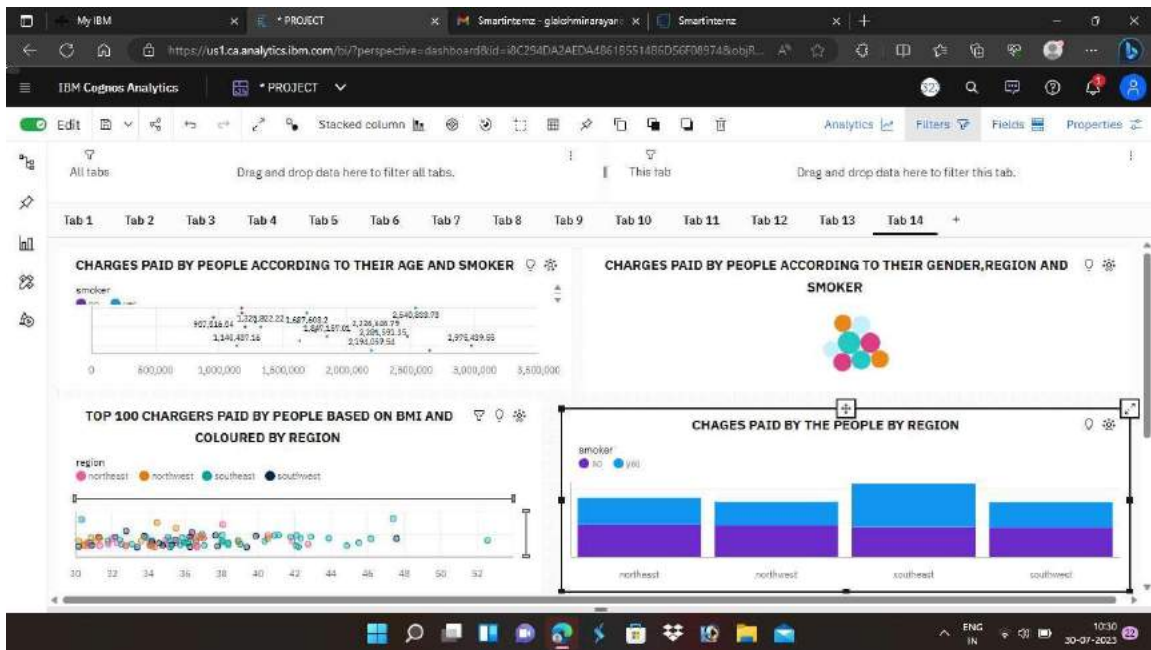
My IBM × * PROJECT × Smartinternz - glakshminarayan × Smartinternz ×

https://us1.ca.analytics.ibm.com/bi/?perspective=dashboard&id=i0C294DA2AEDA4861B5514B6D56F08974&objR...

IBM Cognos Analytics * PROJECT

Edit Stacked column Analytics Filters Fields Properties

All tabs Drag and drop data here to filter all tabs. This tab Drag and drop data here to filter this tab.

Tab 1 Tab 2 Tab 3 Tab 4 Tab 5 Tab 6 Tab 7 Tab 8 Tab 9 Tab 10 Tab 11 Tab 12 Tab 13 Tab 14 +

CHARGES PAID BY PEOPLE ACCORDING TO THEIR AGE AND SMOKER

smoker
no yes

907,516.04 1,323,822.22 1,687,608.2 1,140,437.16 1,647,157.01 2,126,108.79 2,184,591.15 2,194,059.53 2,540,888.78 1,976,439.55

0 500,000 1,000,000 1,500,000 2,000,000 2,500,000 3,000,000 3,500,000

CHARGES PAID BY PEOPLE ACCORDING TO THEIR GENDER,REGION AND SMOKER

TOP 100 CHARGERS PAID BY PEOPLE BASED ON BMI AND COLOURED BY REGION

region
northeast northwest southeast southwest

30 32 34 36 38 40 42 44 46 48 50 52

CHAGES PAID BY THE PEOPLE BY REGION

smoker
no yes

northeast northwest southeast southwest

ENG IN 10:30 30-07-2023